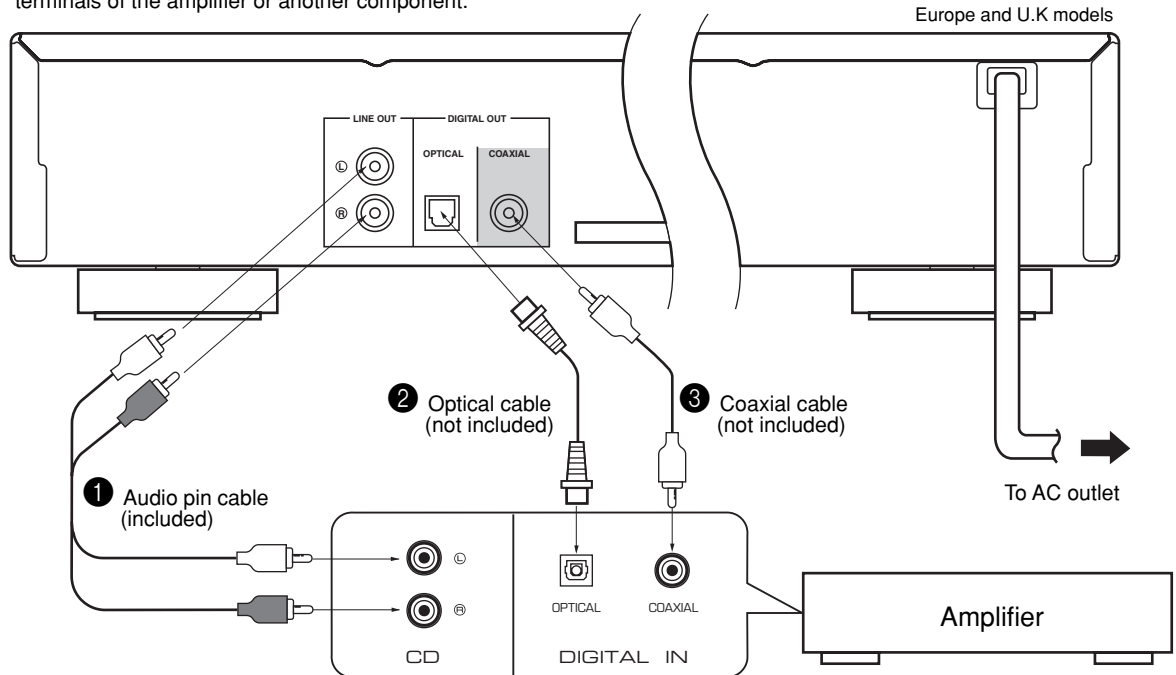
terminals of the amplifier or another component.

Europe and U.K models

LINE OUT
DIGITAL OUT
OPTICAL
COAXIAL
Ⓛ
Ⓡ

❷ Optical cable (not included)

❸ Coaxial cable (not included)

❶ Audio pin cable (included)

To AC outlet

Ⓛ
Ⓡ
CD
OPTICAL
COAXIAL
DIGITAL IN

Amplifier